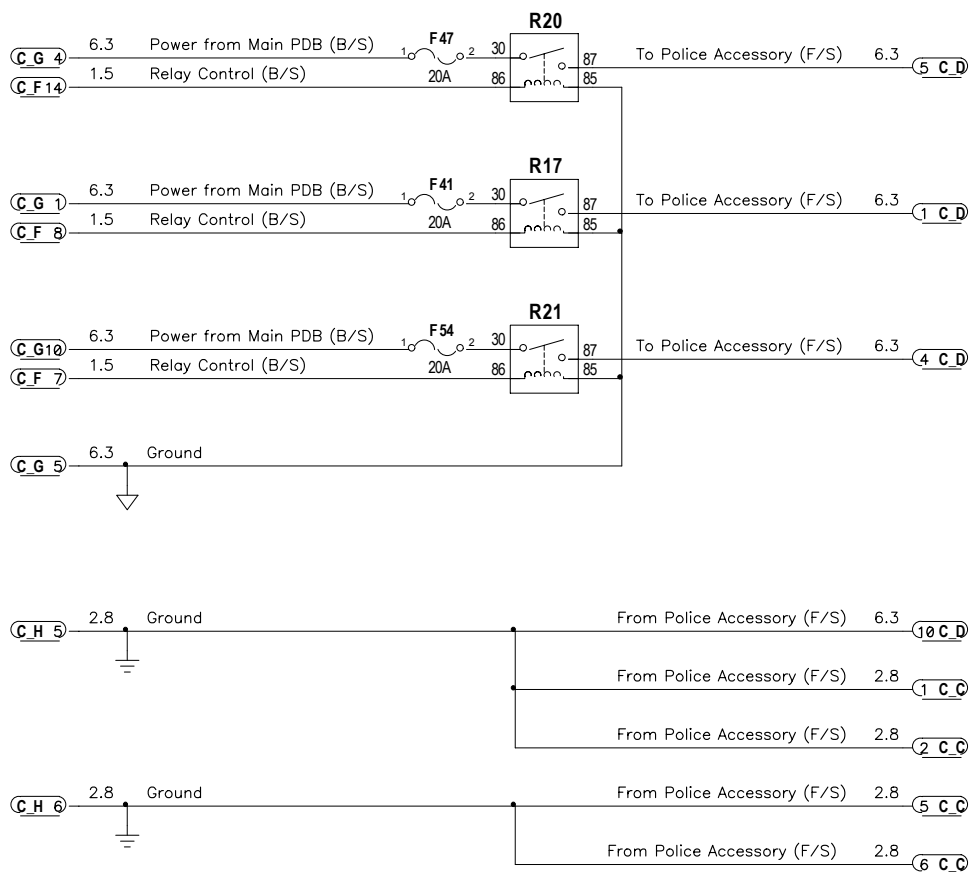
R20

C_G 4 6.3 Power from Main PDB (B/S) 1 F47 2 30 87 To Police Accessory (F/S) 6.3 5 C_D
C_F 14 1.5 Relay Control (B/S) 20A 86 85

R17

C_G 1 6.3 Power from Main PDB (B/S) 1 F41 2 30 87 To Police Accessory (F/S) 6.3 1 C_D
C_F 8 1.5 Relay Control (B/S) 20A 86 85

R21

C_G 10 6.3 Power from Main PDB (B/S) 1 F54 2 30 87 To Police Accessory (F/S) 6.3 4 C_D
C_F 7 1.5 Relay Control (B/S) 20A 86 85

C_G 5 6.3 Ground

C_H 5 2.8 Ground
From Police Accessory (F/S) 6.3 10 C_D
From Police Accessory (F/S) 2.8 1 C_C
From Police Accessory (F/S) 2.8 2 C_C

C_H 6 2.8 Ground
From Police Accessory (F/S) 2.8 5 C_C
From Police Accessory (F/S) 2.8 6 C_C